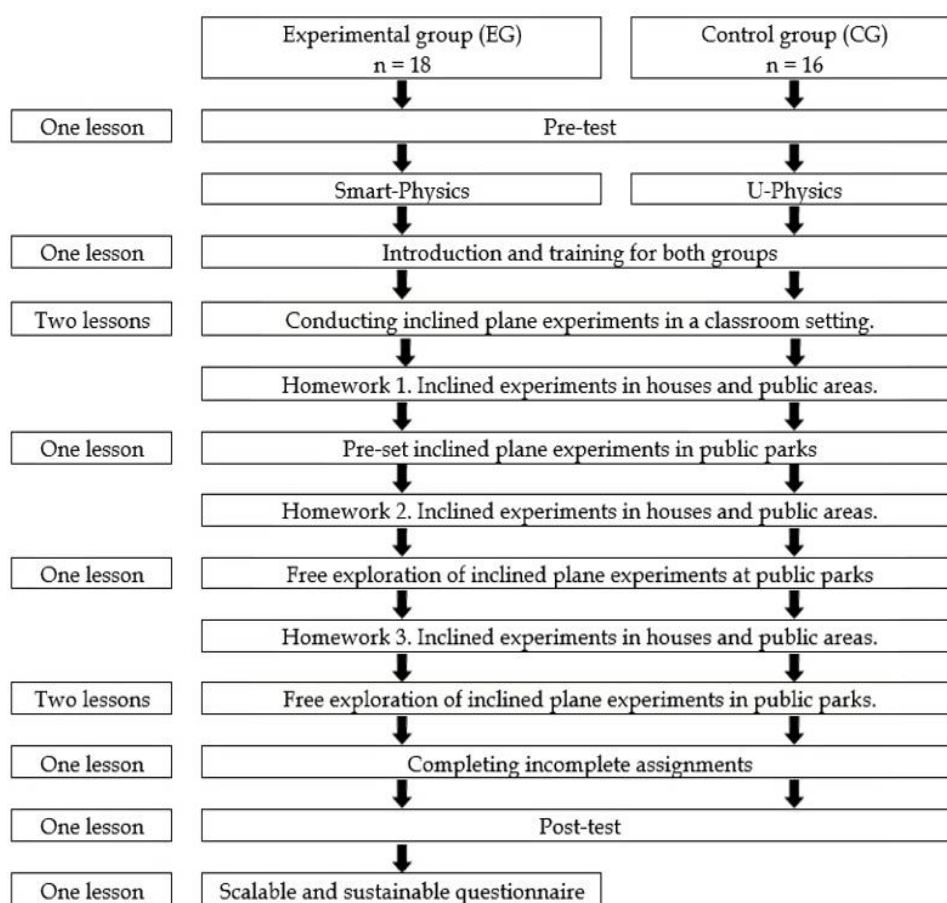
Experimental group (EG)
n = 18

Control group (CG)
n = 16

One lesson

Pre-test

Smart-Physics

U-Physics

One lesson

Introduction and training for both groups

Two lessons

Conducting inclined plane experiments in a classroom setting.

Homework 1. Inclined experiments in houses and public areas.

One lesson

Pre-set inclined plane experiments in public parks

Homework 2. Inclined experiments in houses and public areas.

One lesson

Free exploration of inclined plane experiments at public parks

Homework 3. Inclined experiments in houses and public areas.

Two lessons

Free exploration of inclined plane experiments in public parks.

One lesson

Completing incomplete assignments

One lesson

Post-test

One lesson

Scalable and sustainable questionnaire